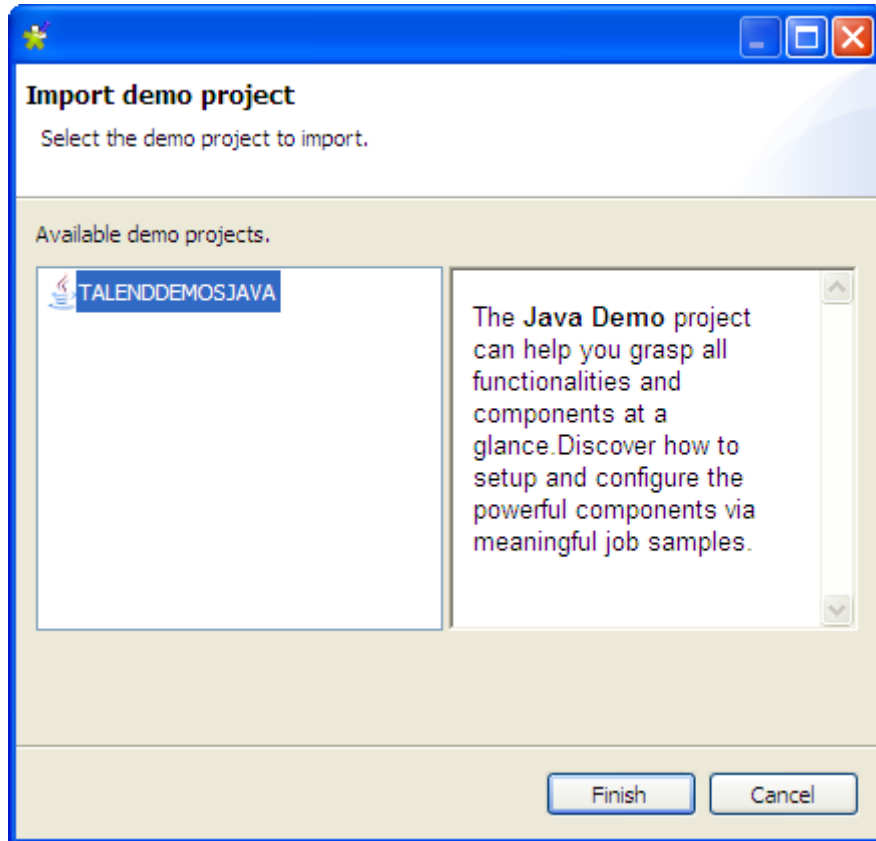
Import demo project

Select the demo project to import.

Available demo projects.

TALENDDEMOSJAVA

The **Java Demo** project can help you grasp all functionalities and components at a glance.Discover how to setup and configure the powerful components via meaningful job samples.

Finish

Cancel